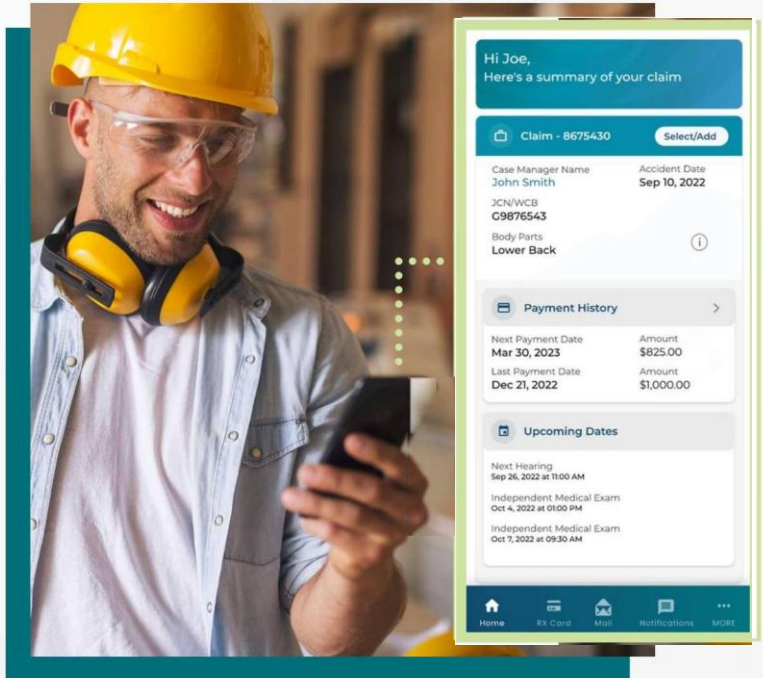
Hi Joe,
Here's a summary of your claim

Claim - 8675430
Select/Add

Case Manager Name
John Smith

Accident Date
Sep 10, 2022

JCN/WCB
G9876543

Body Parts
Lower Back

Payment History

Next Payment Date
Mar 30, 2023

Amount
$825.00

Last Payment Date
Dec 21, 2022

Amount
$1,000.00

Upcoming Dates

Next Hearing
Sep 26, 2022 at 11:00 AM

Independent Medical Exam
Oct 4, 2022 at 01:00 PM

Independent Medical Exam
Oct 7, 2022 at 09:30 AM

Home RX Card Mail Notifications MORE